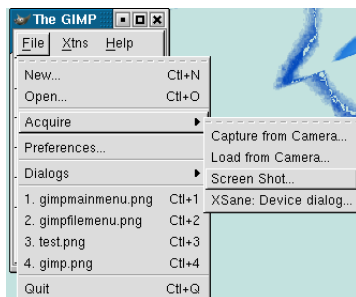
The GIMP

File Xtns Help

New... Ctl+N
Open... Ctl+O
Acquire
Preferences...
Dialogs
1. gimpmainmenu.png Ctl+1
2. gimpfilemenu.png Ctl+2
3. test.png Ctl+3
4. gimp.png Ctl+4
Quit Ctl+Q

Capture from Camera...
Load from Camera...
Screen Shot...
XSane: Device dialog...